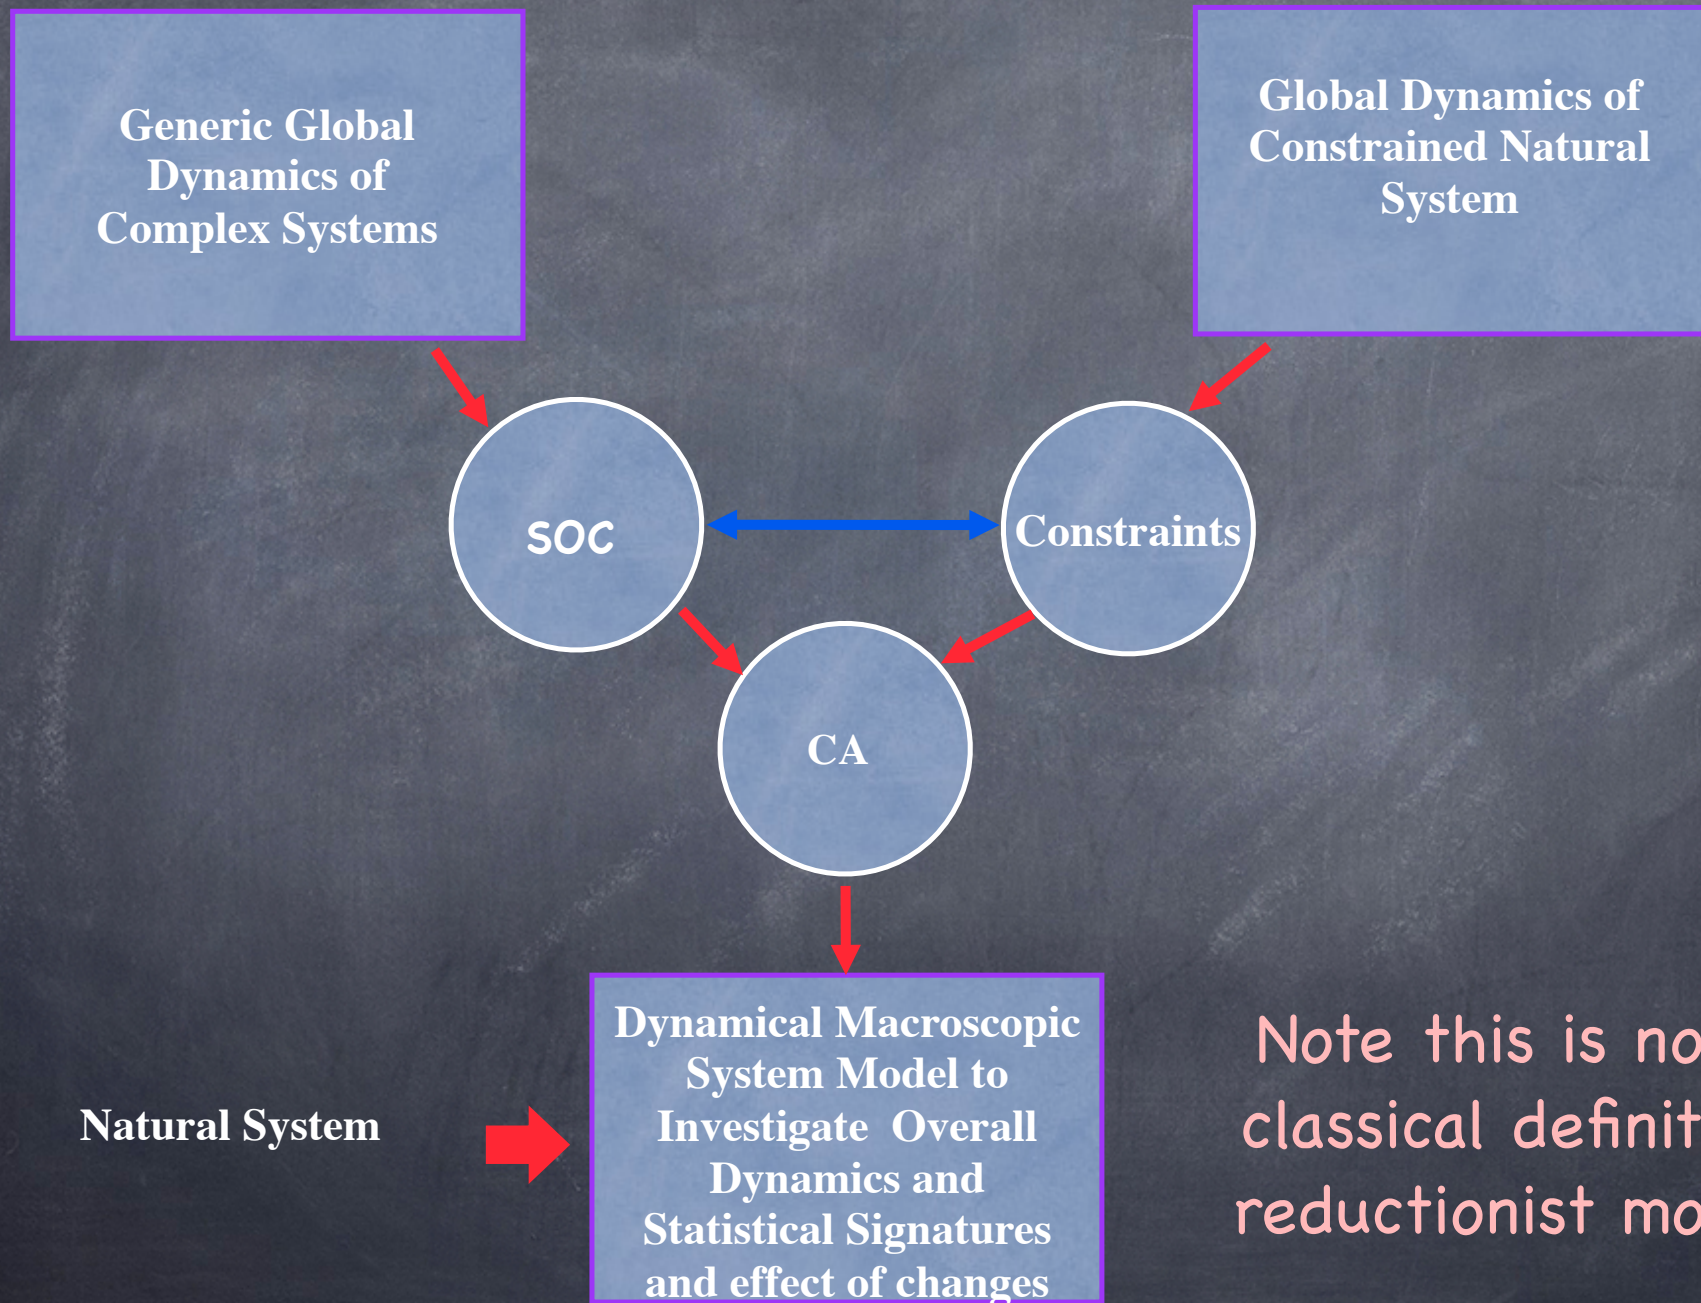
Generic Global Dynamics of Complex Systems

Global Dynamics of Constrained Natural System

SOC

Constraints

CA

Dynamical Macroscopic System Model to Investigate Overall Dynamics and Statistical Signatures and effect of changes

Natural System

Note this is no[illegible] classical definit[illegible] reductionist mo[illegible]